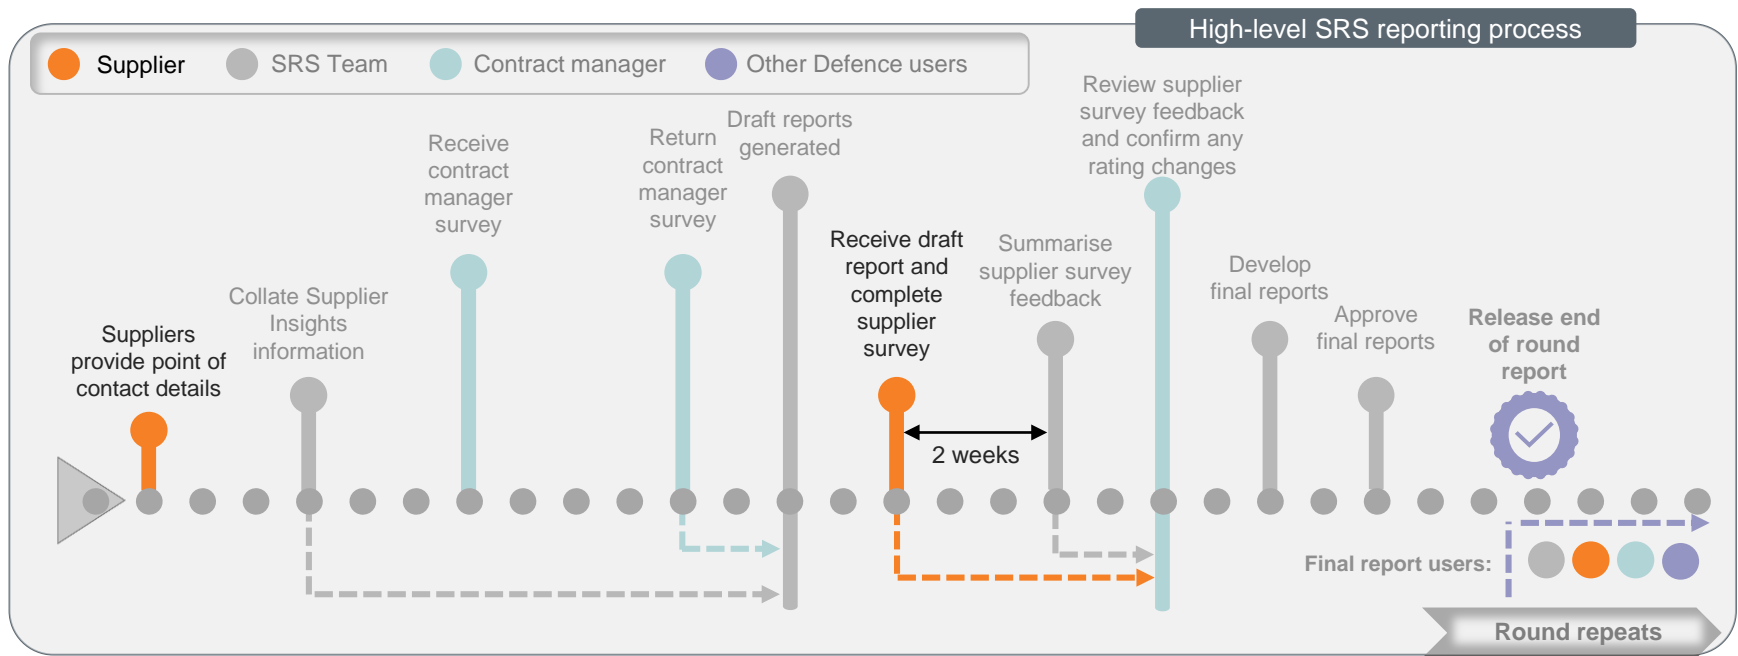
High-level SRS reporting process

Supplier SRS Team Contract manager Other Defence users

Suppliers provide point of contact details

Collate Supplier Insights information

Receive contract manager survey

Return contract manager survey

Draft reports generated

Receive draft report and complete supplier survey

2 weeks

Summarise supplier survey feedback

Review supplier survey feedback and confirm any rating changes

Develop final reports

Approve final reports

Release end of round report

Final report users:

Round repeats